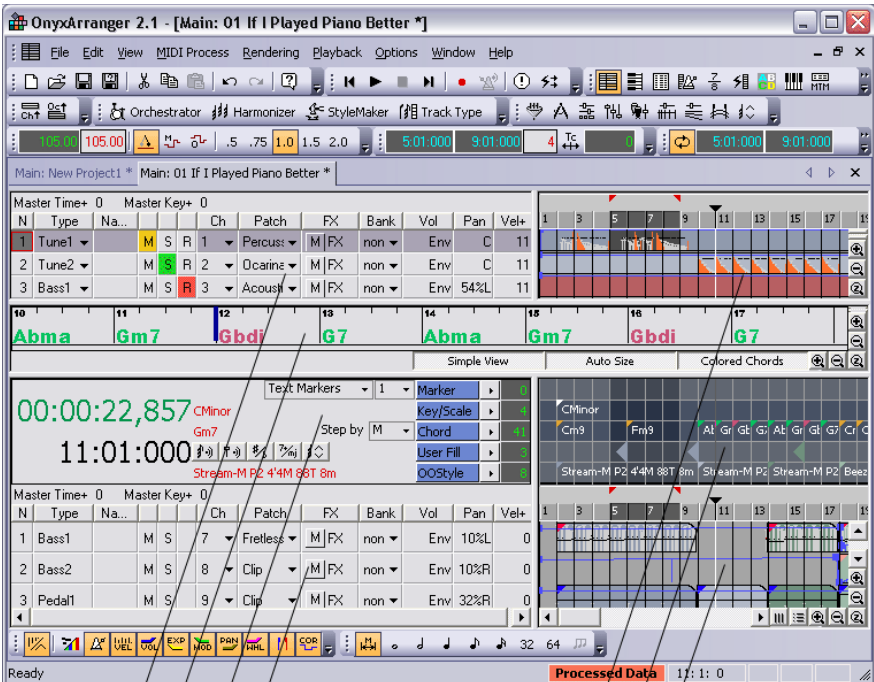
OnyxArranger 2.1 - [Main: 01 If I Played Piano Better *]

File Edit View MIDI Process Rendering Playback Options Window Help

Orchestrator Harmonizer StyleMaker Track Type

105.00 105.00 .5 .75 1.0 1.5 2.0 5:01:000 9:01:000 4 0 5:01:000 9:01:000

Main: New Project1 * Main: 01 If I Played Piano Better *

Master Time+ 0 Master Key+ 0

| N | Type | Na... | | | | Ch | Patch | FX | Bank | Vol | Pan | Vel+ |
|---|---|---|---|---|---|---|---|---|---|---|---|---|
| 1 | Tune1 | | M | S | R | 1 | Percuss | M FX | non | Env | C | 11 |
| 2 | Tune2 | | M | S | R | 2 | Ocarina | M FX | non | Env | C | 11 |
| 3 | Bass1 | | M | S | R | 3 | Acoust | M FX | non | Env | 54%L | 11 |

1 3 5 7 9 11 13 15 17 19

10 Abma 11 Gm7 12 Gbdi 13 G7 14 Abma 15 Gm7 16 Gbdi 17 G7

Simple View Auto Size Colored Chords

00:00:22,857 CMinor
Gm7
11:01:000
Stream-M P2 4'4M 88T 8m

Text Markers 1 Step by M

Marker 0
Key/Scale 4
Chord 41
User Fill 3
OOStyle 8

CMinor
Cm9 Fm9 Ab Gr Gb G Ab Gr Gb G7 Cr C
Stream-M P2 4'4M 88T 8m Stream-M P2 Stream-M P2 Beez

Master Time+ 0 Master Key+ 0

| N | Type | Na... | | | Ch | Patch | FX | Bank | Vol | Pan | Vel+ |
|---|---|---|---|---|---|---|---|---|---|---|---|
| 1 | Bass1 | | M | S | 7 | Fretless | M FX | non | Env | 10%L | 0 |
| 2 | Bass2 | | M | S | 8 | Clip | M FX | non | Env | 10%R | 0 |
| 3 | Pedal1 | | M | S | 9 | Clip | M FX | non | Env | 32%R | 0 |

1 3 5 7 9 11 13 15 17

EXP MOD PAN WHL COR 32 64

Ready Processed Data 11: 1: 0